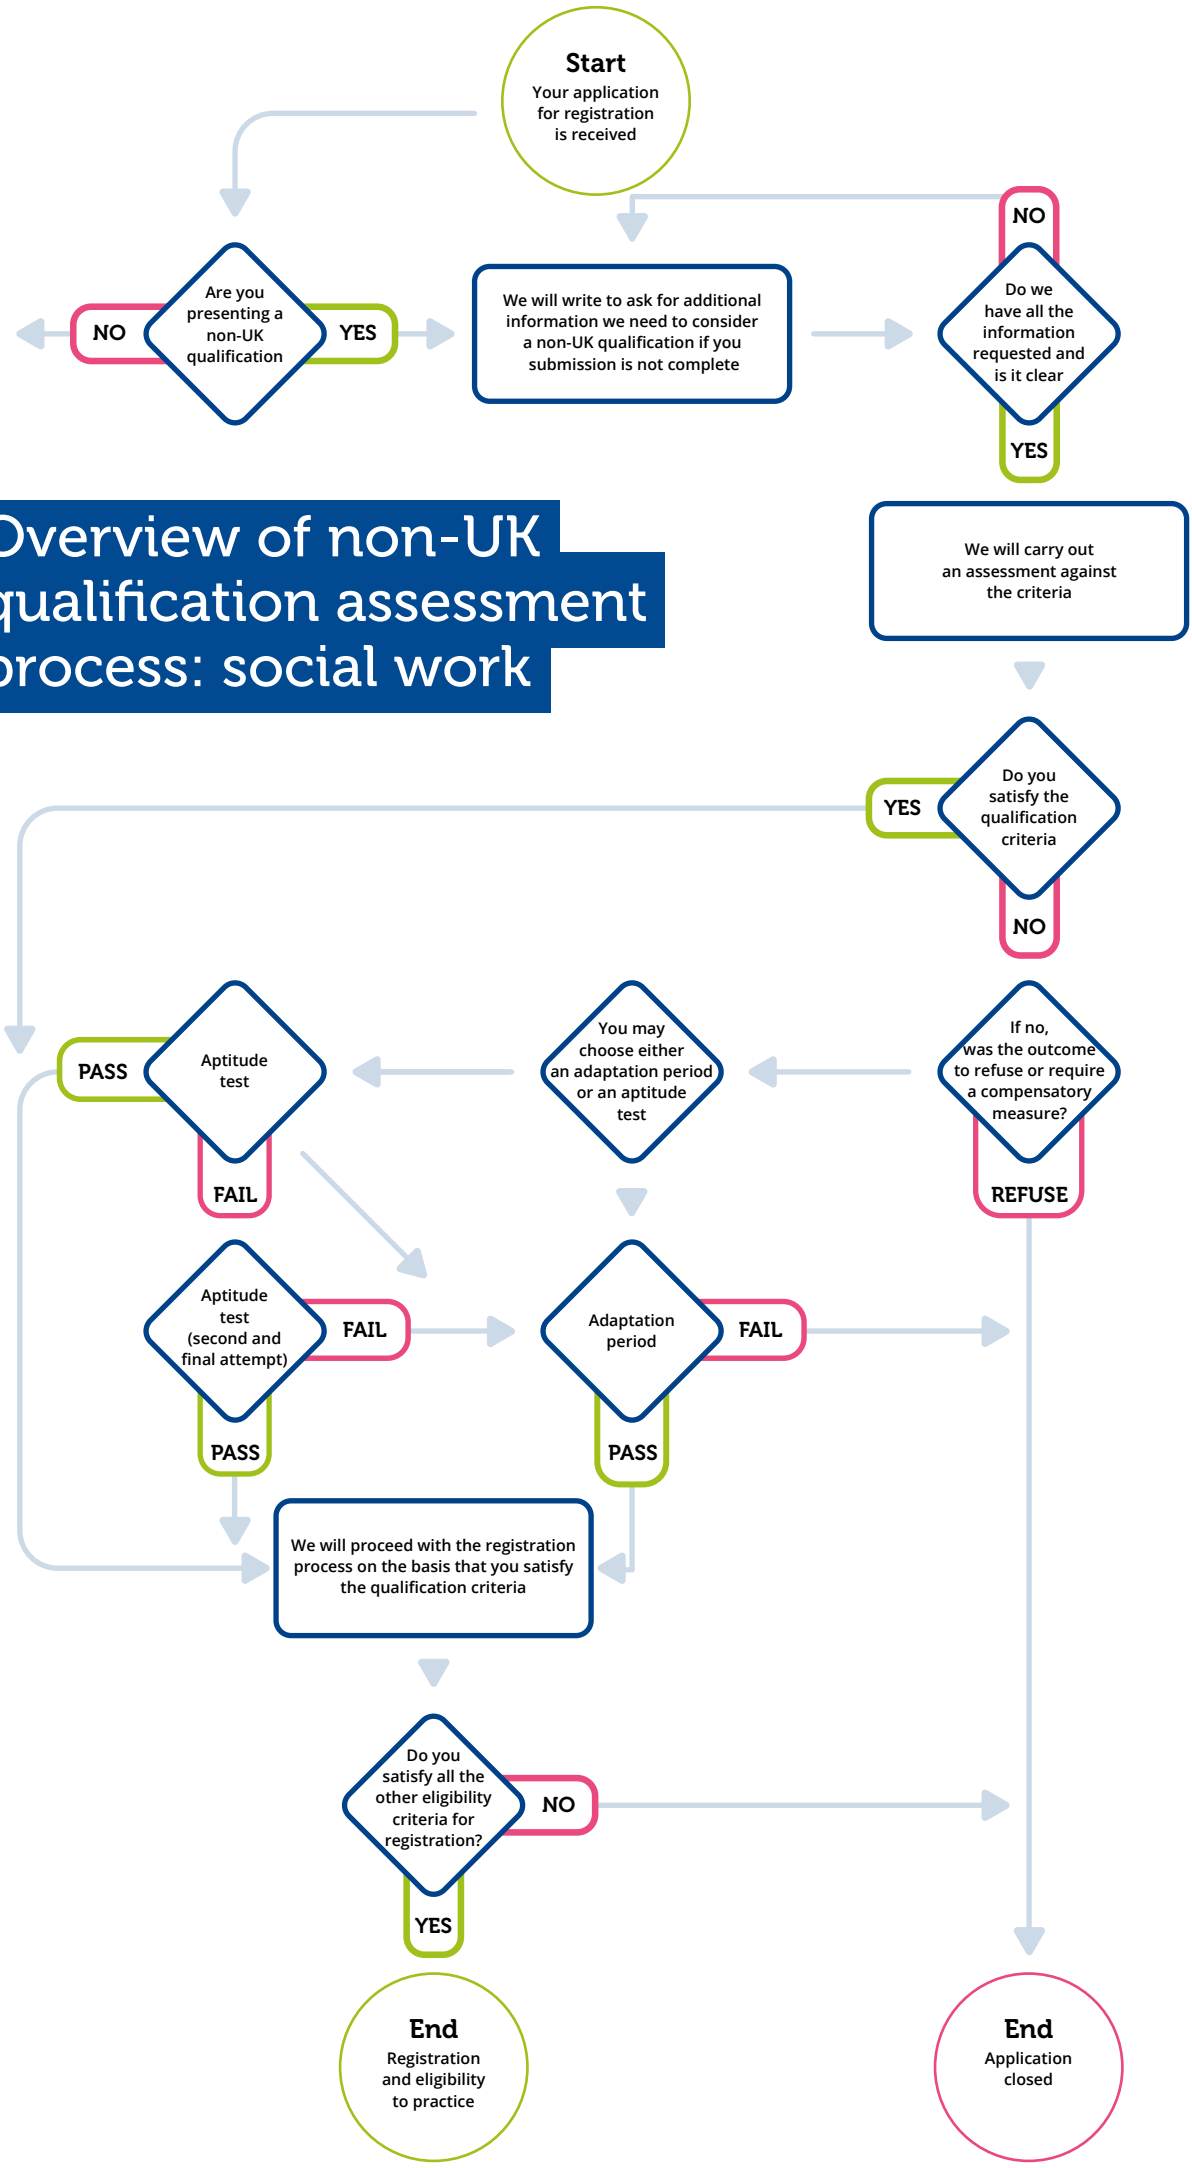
Start
Your application for registration is received

NO

Are you presenting a non-UK qualification

YES

We will write to ask for additional information we need to consider a non-UK qualification if you submission is not complete

NO

Do we have all the information requested and is it clear

YES

Overview of non-UK qualification assessment process: social work

We will carry out an assessment against the criteria

YES

Do you satisfy the qualification criteria

NO

PASS

Aptitude test

FAIL

You may choose either an adaptation period or an aptitude test

If no, was the outcome to refuse or require a compensatory measure?

REFUSE

Aptitude test (second and final attempt)

FAIL

PASS

Adaptation period

FAIL

PASS

We will proceed with the registration process on the basis that you satisfy the qualification criteria

Do you satisfy all the other eligibility criteria for registration?

NO

YES

End
Registration and eligibility to practice

End
Application closed